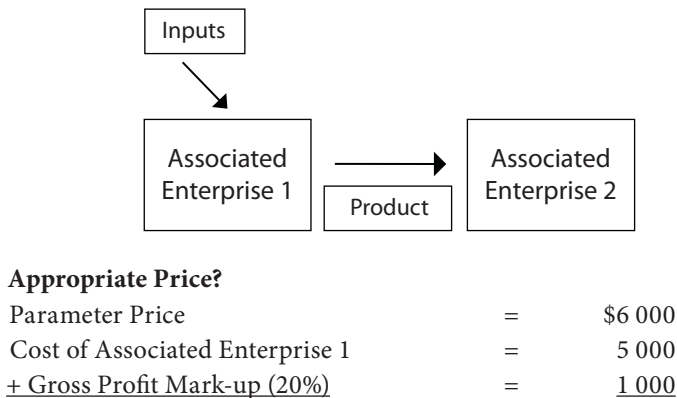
Inputs

Associated Enterprise 1

Product

Associated Enterprise 2

**Appropriate Price?**

| | | |
|---|---|---|
| Parameter Price | = | \$6 000 |
| Cost of Associated Enterprise 1 | = | 5 000 |
| + Gross Profit Mark-up (20%) | = | 1 000 |